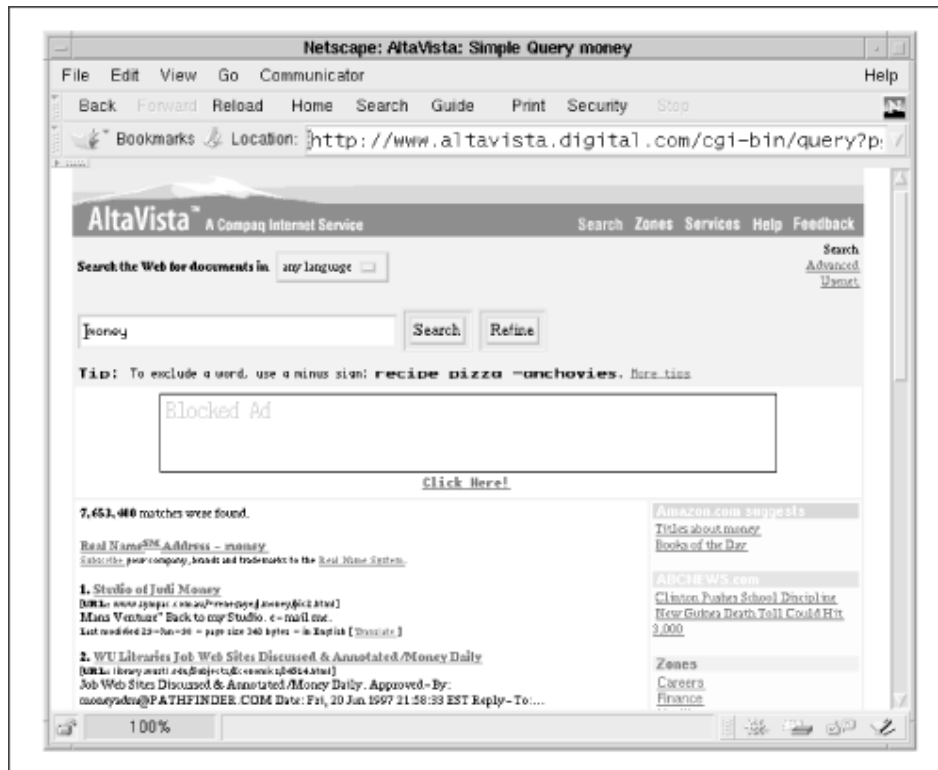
Netscape: AltaVista: Simple Query money

File Edit View Go Communicator Help

Back Forward Reload Home Search Guide Print Security Stop

Bookmarks Location: http://www.altavista.digital.com/cgi-bin/query?p

AltaVista™ A Compaq Internet Service

Search Zones Services Help Feedback

Search the Web for documents in any language

Search
Advanced
Usenet

money

Search Refine

Tip: To exclude a word, use a minus sign: recipe pizza -anchovies. More tips

Blocked Ad

Click Here!

7,653,400 matches were found.

Real Name$^{SM}$ Address - money
Subscribe your company, brands and trademarks to the Real Name System.

1. Studio of Judi Money
[URL: www.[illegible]]
Mans Venture" Back to my Studio. e-mail me.
Last modified 23-Jun-98 - page size 340 bytes - in English [Translate]

2. WU Libraries Job Web Sites Discussed & Annotated/Money Daily
[URL: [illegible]]
Job Web Sites Discussed & Annotated/Money Daily. Approved-By: moneyadm@PATHFINDER.COM Date: Fri, 20 Jun 1997 21:58:33 EST Reply-To:...

Amazon.com suggests
Titles about money
Books of the Day

ABCNEWS.com
Clinton Pushes School Discipline
New Guinea Death Toll Could Hit 3,000

Zones
Careers
Finance

100%